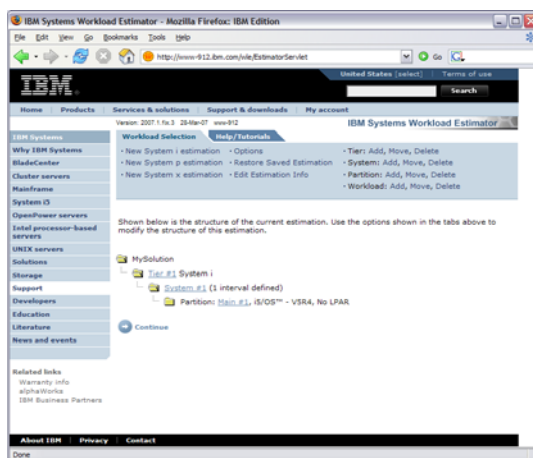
IBM Systems Workload Estimator - Mozilla Firefox: IBM Edition

File Edit View Go Bookmarks Tools Help

http://www-912.ibm.com/wle/EstimatorServlet

Go

IBM

United States [select] | Terms of use

Search

Home | Products | Services & solutions | Support & downloads | My account

Version: 2007.1.fix.3 28-Mar-07 www-912

IBM Systems Workload Estimator

IBM Systems
Why IBM Systems
BladeCenter
Cluster servers
Mainframe
System i5
OpenPower servers
Intel processor-based servers
UNIX servers
Solutions
Storage
Support
Developers
Education
Literature
News and events

Related links
Warranty info
alphaWorks
IBM Business Partners

Workload Selection | Help/Tutorials

· New System i estimation · Options
· New System p estimation · Restore Saved Estimation
· New System x estimation · Edit Estimation Info

· Tier: Add, Move, Delete
· System: Add, Move, Delete
· Partition: Add, Move, Delete
· Workload: Add, Move, Delete

Shown below is the structure of the current estimation. Use the options shown in the tabs above to modify the structure of this estimation.

MySolution
Tier #1 System i
System #1 (1 interval defined)
Partition: Main #1, i5/OS™ - V5R4, No LPAR

Continue

About IBM | Privacy | Contact

Done